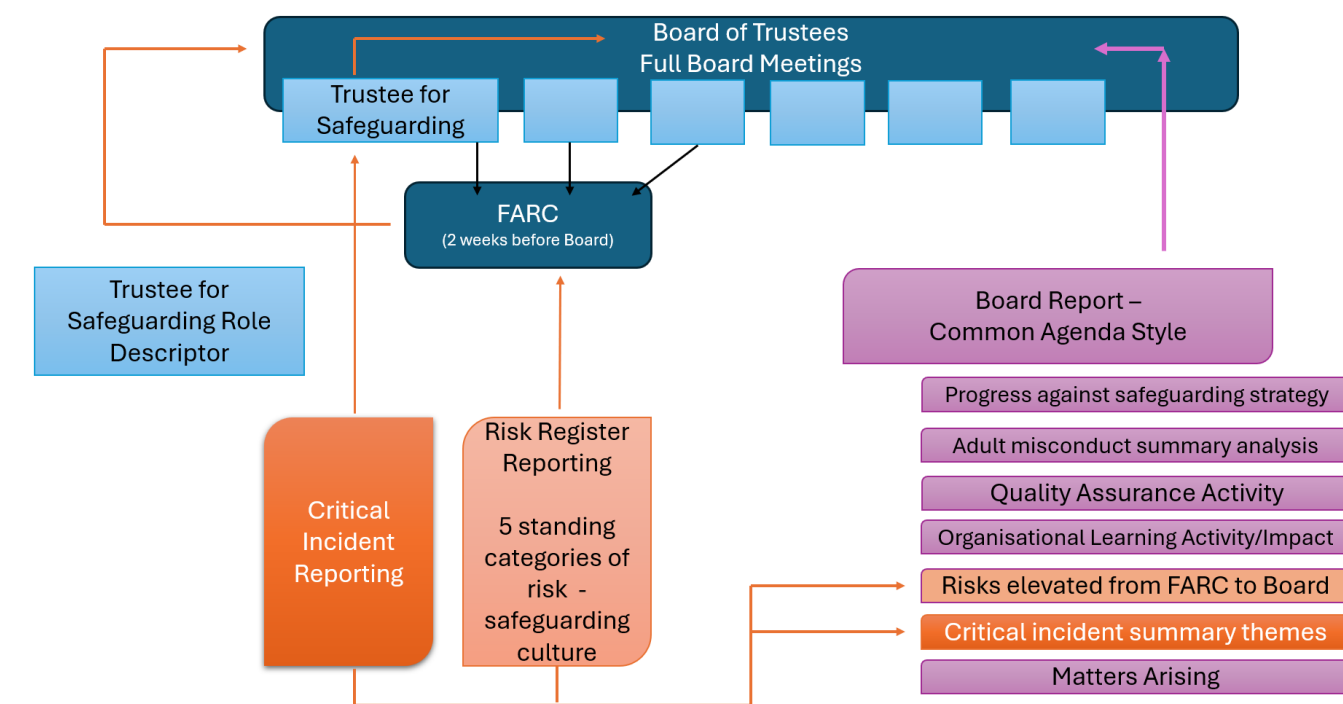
Board of Trustees
Full Board Meetings

Trustee for Safeguarding

FARC
(2 weeks before Board)

Trustee for Safeguarding Role Descriptor

Board Report – Common Agenda Style

Progress against safeguarding strategy

Adult misconduct summary analysis

Quality Assurance Activity

Organisational Learning Activity/Impact

Risks elevated from FARC to Board

Critical incident summary themes

Matters Arising

Critical Incident Reporting

Risk Register Reporting

5 standing categories of risk - safeguarding culture